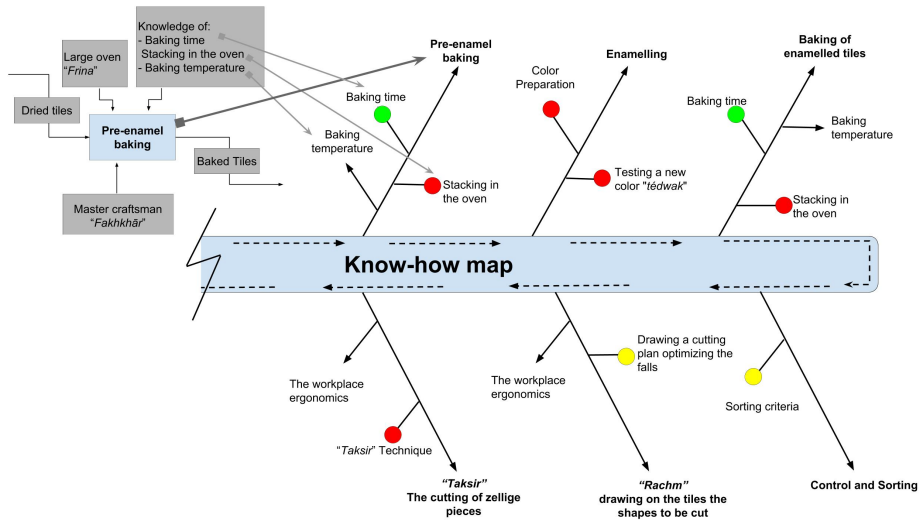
Knowledge of:
- Baking time
- Stacking in the oven
- Baking temperature

Large oven "*Frina*"

Dried tiles

Pre-enamel baking

Baked Tiles

Master craftsman "*Fakhkhār*"

Pre-enamel baking

Baking time

Baking temperature

Stacking in the oven

Color Preparation

Enamelling

Testing a new color "*tédwak*"

Baking of enamelled tiles

Baking time

Baking temperature

Stacking in the oven

Know-how map

The workplace ergonomics

"*Taksir*" Technique

*"Taksir"*
The cutting of zellige pieces

Drawing a cutting plan optimizing the falls

The workplace ergonomics

*"Rachm"*
drawing on the tiles the shapes to be cut

Sorting criteria

Control and Sorting